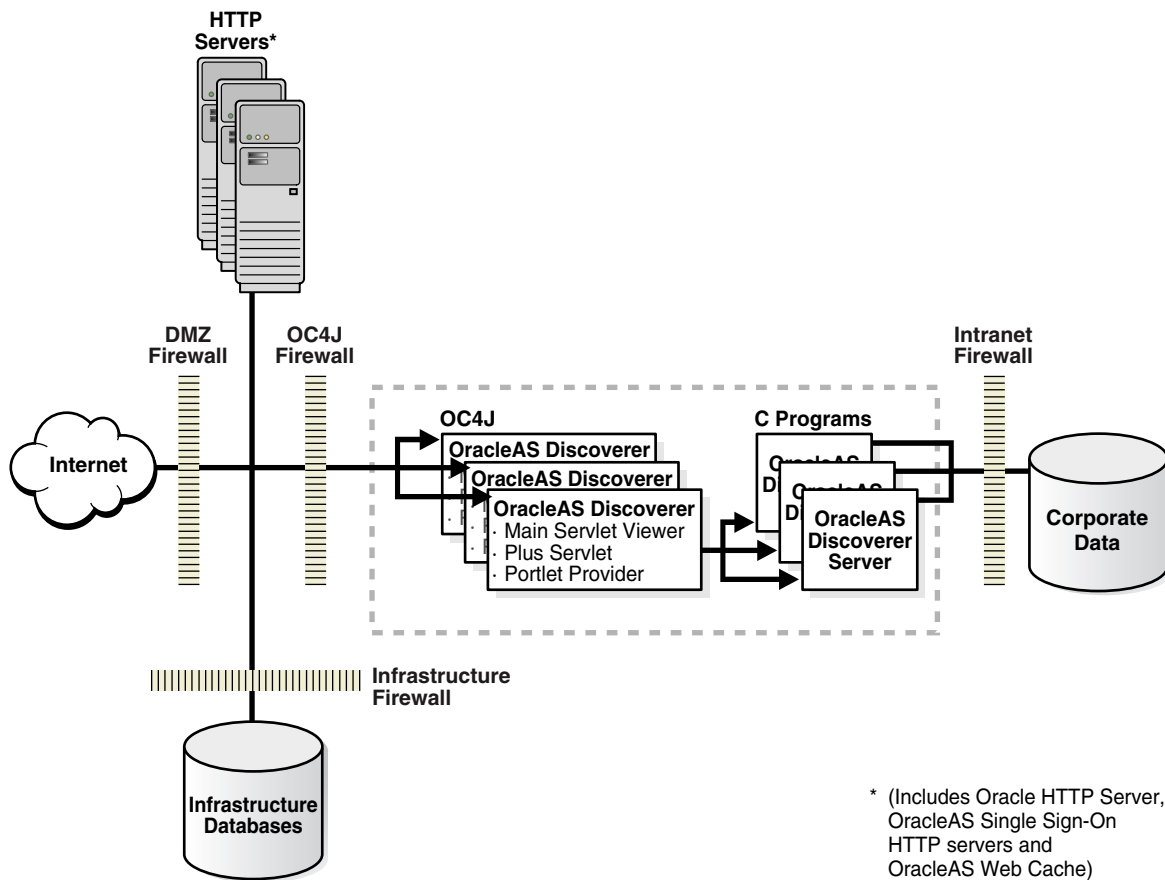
HTTP Servers*

DMZ Firewall

OC4J Firewall

Intranet Firewall

Internet

OC4J

OracleAS Discoverer

OracleAS Discoverer

OracleAS Discoverer
· Main Servlet Viewer
· Plus Servlet
· Portlet Provider

C Programs

OracleAS Discoverer Server

Corporate Data

Infrastructure Firewall

Infrastructure Databases

* (Includes Oracle HTTP Server, OracleAS Single Sign-On HTTP servers and OracleAS Web Cache)